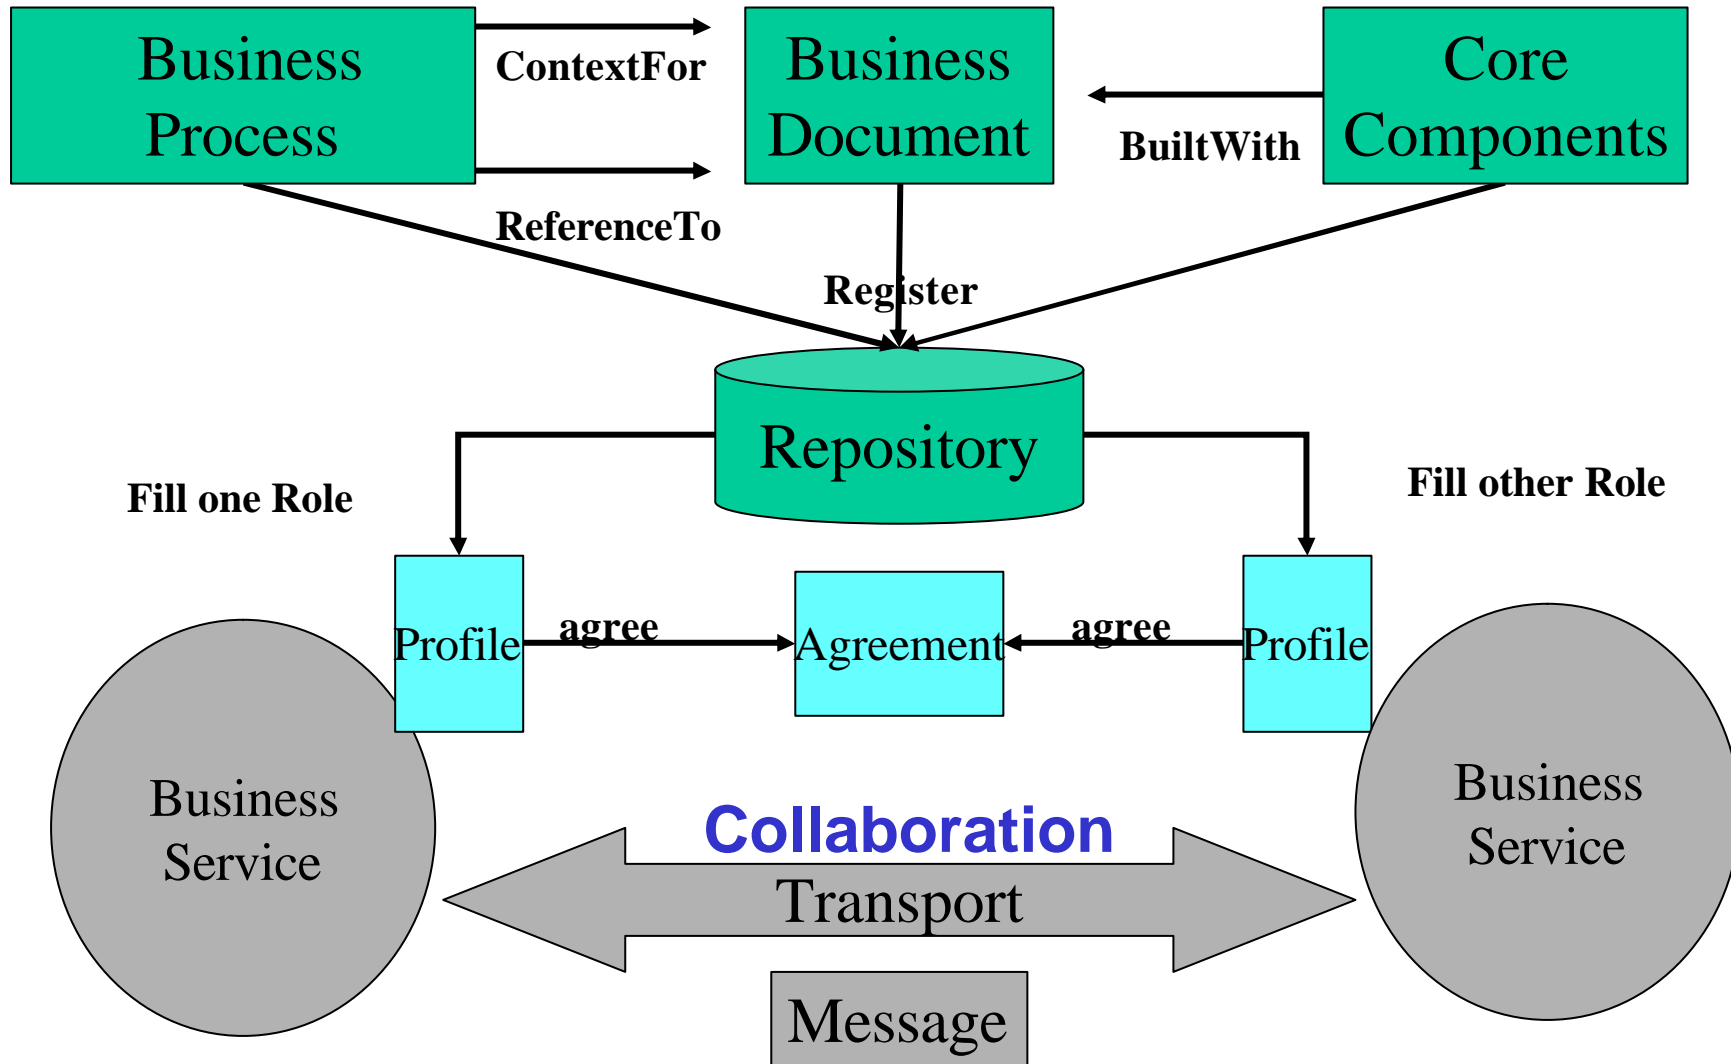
Business Process

ContextFor

Business Document

BuiltWith

Core Components

ReferenceTo

Register

Repository

Fill one Role

Fill other Role

Profile

agree

Agreement

agree

Profile

Business Service

Collaboration

Transport

Business Service

Message